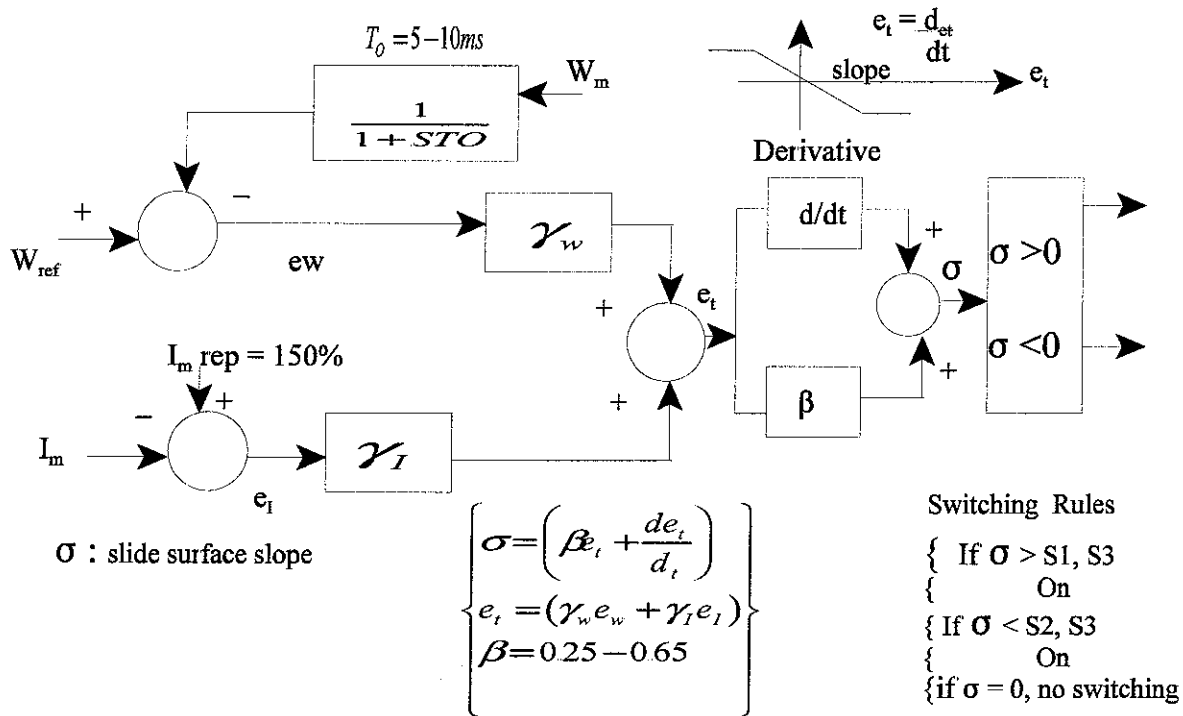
$T_0 = 5-10ms$

$\frac{1}{1+STO}$

$W_m$

$e_t = \frac{d_{et}}{dt}$

slope

$e_t$

Derivative

+

−

$W_{ref}$

ew

$\gamma_w$

d/dt

+

σ

σ >0

σ <0

+

$e_t$

$I_m$ rep = 150%

+

−

$I_m$

$\gamma_I$

+

β

+

$e_I$

σ : slide surface slope

$\begin{Bmatrix} \sigma = \left(\beta e_t + \frac{de_t}{d_t}\right) \\ e_t = (\gamma_w e_w + \gamma_I e_I) \\ \beta = 0.25 - 0.65 \end{Bmatrix}$

Switching Rules
{ If σ > S1, S3
{ On
{ If σ < S2, S3
{ On
{if σ = 0, no switching